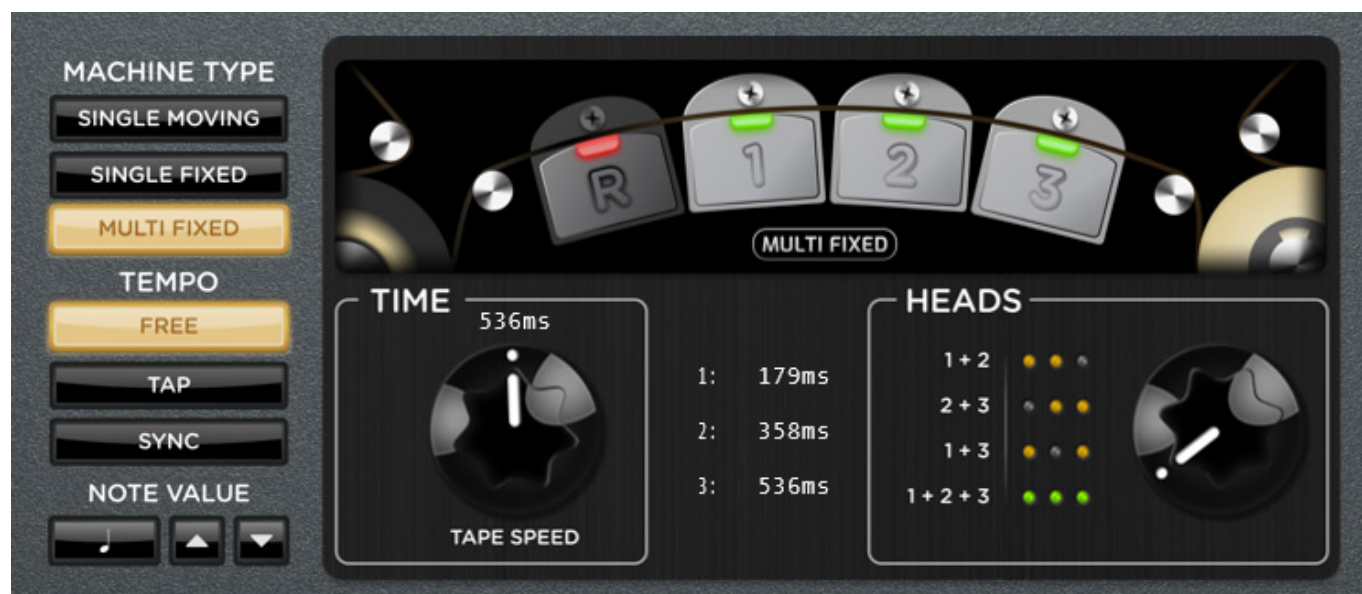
MACHINE TYPE

SINGLE MOVING

SINGLE FIXED

MULTI FIXED

TEMPO

FREE

TAP

SYNC

NOTE VALUE

R 1 2 3

MULTI FIXED

TIME

536ms

TAPE SPEED

1: 179ms

2: 358ms

3: 536ms

HEADS

1 + 2

2 + 3

1 + 3

1 + 2 + 3